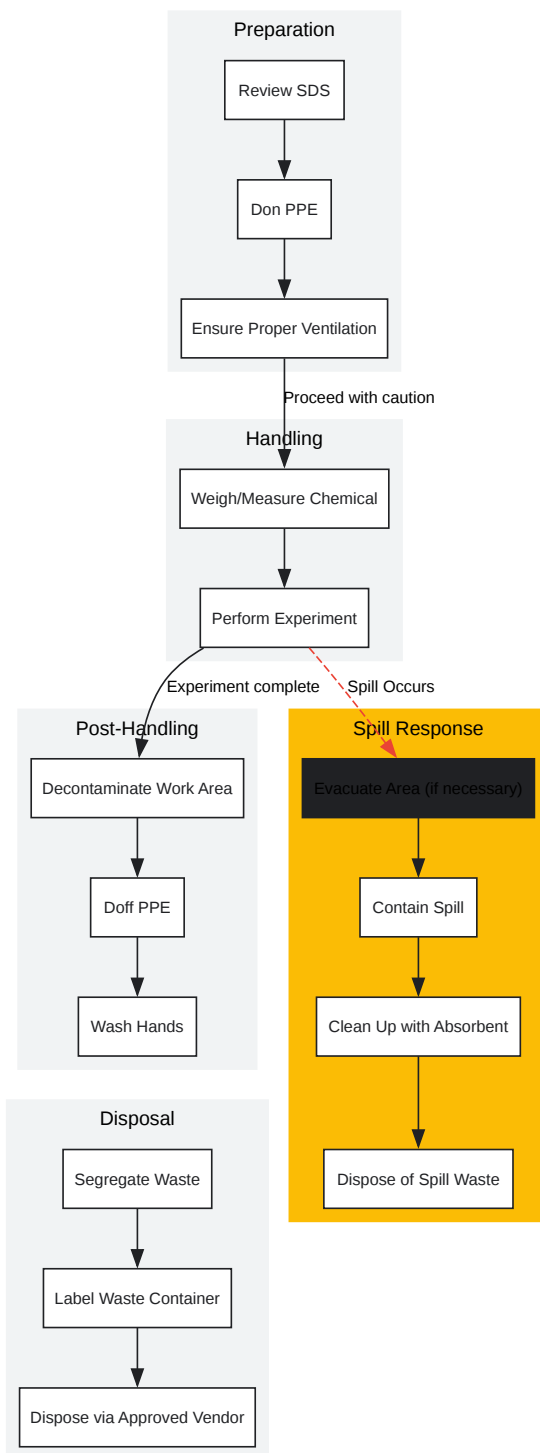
Preparation

Review SDS

Don PPE

Ensure Proper Ventilation

Proceed with caution

Handling

Weigh/Measure Chemical

Perform Experiment

Experiment complete

Spill Occurs

Post-Handling

Decontaminate Work Area

Doff PPE

Wash Hands

Spill Response

Evacuate Area (if necessary)

Contain Spill

Clean Up with Absorbent

Dispose of Spill Waste

Disposal

Segregate Waste

Label Waste Container

Dispose via Approved Vendor